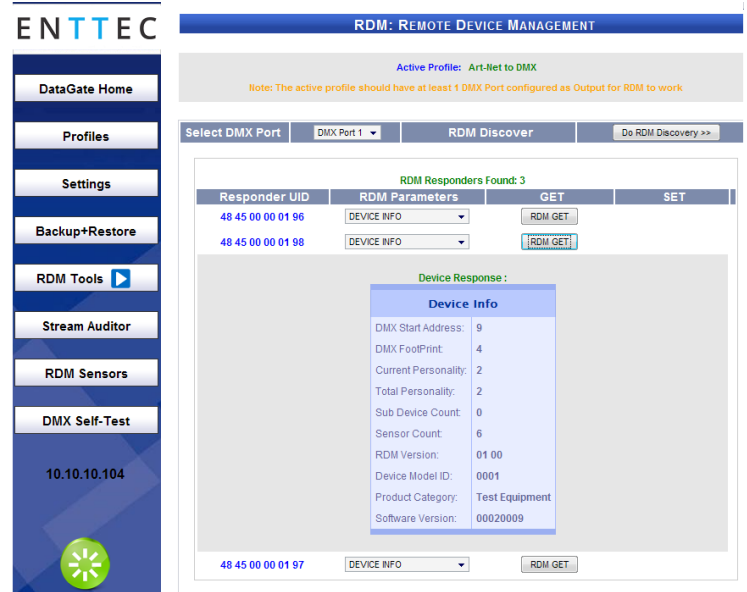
ENTTEC

DataGate Home

Profiles

Settings

Backup+Restore

RDM Tools

Stream Auditor

RDM Sensors

DMX Self-Test

10.10.10.104

RDM: REMOTE DEVICE MANAGEMENT

Active Profile: Art-Net to DMX

Note: The active profile should have at least 1 DMX Port configured as Output for RDM to work

| Select DMX Port | DMX Port 1 | RDM Discover | Do RDM Discovery >> |
|---|---|---|---|

RDM Responders Found: 3

| Responder UID | RDM Parameters | GET | SET |
|---|---|---|---|
| 48 45 00 00 01 96 | DEVICE INFO | RDM GET | |
| 48 45 00 00 01 98 | DEVICE INFO | RDM GET | |

Device Response :

Device Info

| | |
|---|---|
| DMX Start Address: | 9 |
| DMX FootPrint: | 4 |
| Current Personality: | 2 |
| Total Personality: | 2 |
| Sub Device Count: | 0 |
| Sensor Count: | 6 |
| RDM Version: | 01 00 |
| Device Model ID: | 0001 |
| Product Category: | Test Equipment |
| Software Version: | 00020009 |

| | | | |
|---|---|---|---|
| 48 45 00 00 01 97 | DEVICE INFO | RDM GET | |